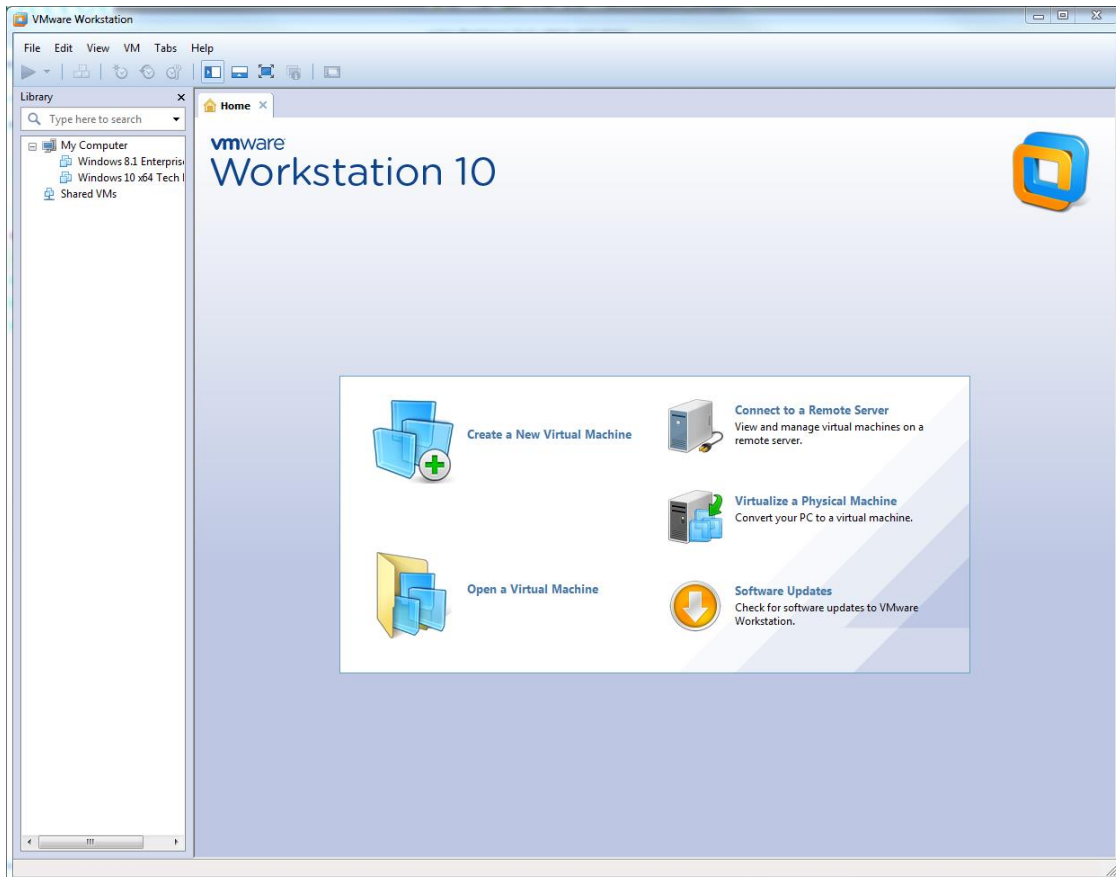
VMware Workstation

File Edit View VM Tabs Help

Library

Type here to search

My Computer
Windows 8.1 Enterpris
Windows 10 x64 Tech I
Shared VMs

Home

vmware
Workstation 10

Create a New Virtual Machine

Connect to a Remote Server
View and manage virtual machines on a remote server.

Virtualize a Physical Machine
Convert your PC to a virtual machine.

Open a Virtual Machine

Software Updates
Check for software updates to VMware Workstation.